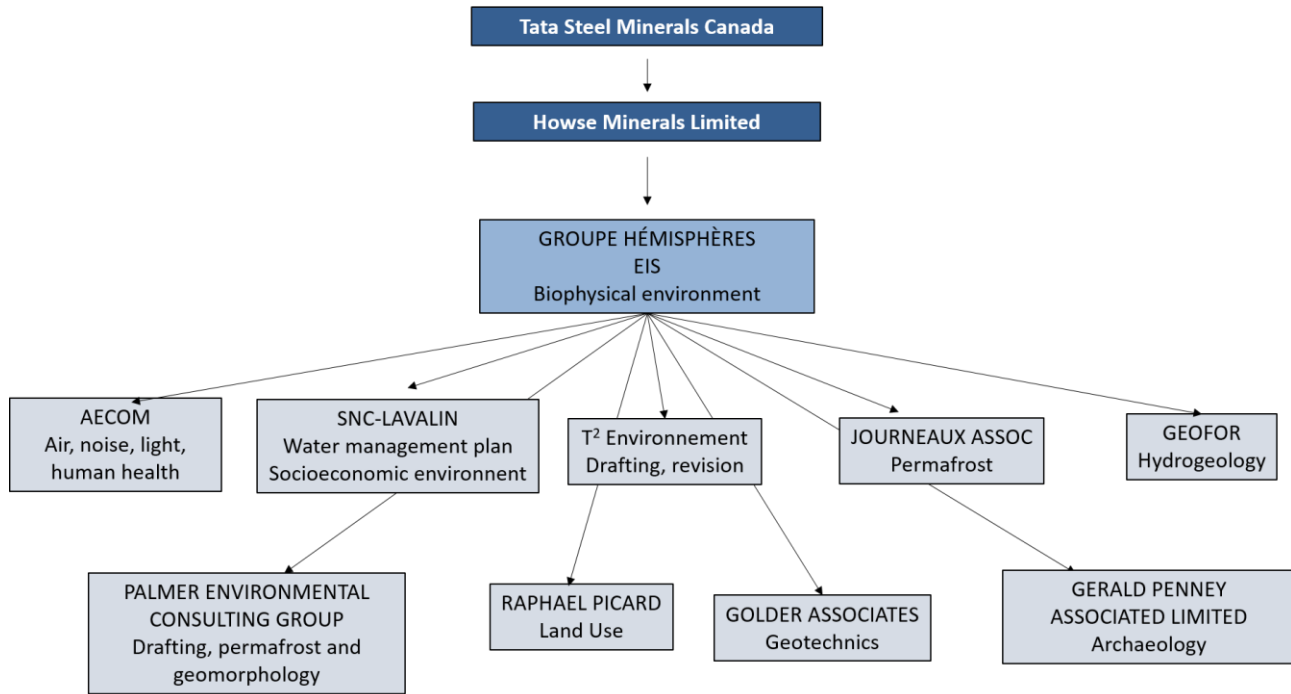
Tata Steel Minerals Canada

Howse Minerals Limited

GROUPE HÉMISPHÈRES
EIS
Biophysical environment

AECOM
Air, noise, light, human health

SNC-LAVALIN
Water management plan
Socioeconomic environnent

T$^2$ Environnement
Drafting, revision

JOURNEAUX ASSOC
Permafrost

GEOFOR
Hydrogeology

PALMER ENVIRONMENTAL CONSULTING GROUP
Drafting, permafrost and geomorphology

RAPHAEL PICARD
Land Use

GOLDER ASSOCIATES
Geotechnics

GERALD PENNEY ASSOCIATED LIMITED
Archaeology